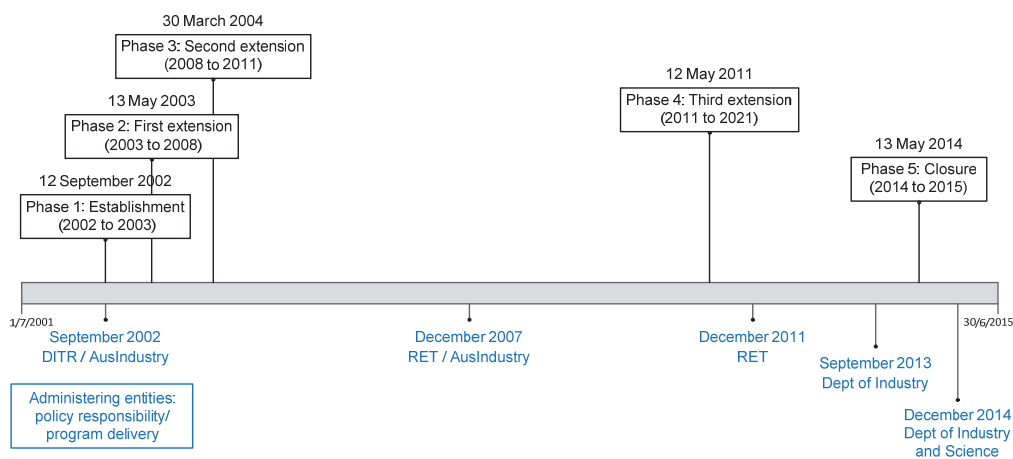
30 March 2004
Phase 3: Second extension (2008 to 2011)

13 May 2003
Phase 2: First extension (2003 to 2008)

12 September 2002
Phase 1: Establishment (2002 to 2003)

12 May 2011
Phase 4: Third extension (2011 to 2021)

13 May 2014
Phase 5: Closure (2014 to 2015)

1/7/2001

30/6/2015

September 2002
DITR / AusIndustry

December 2007
RET / AusIndustry

December 2011
RET

September 2013
Dept of Industry

December 2014
Dept of Industry and Science

Administering entities: policy responsibility/ program delivery